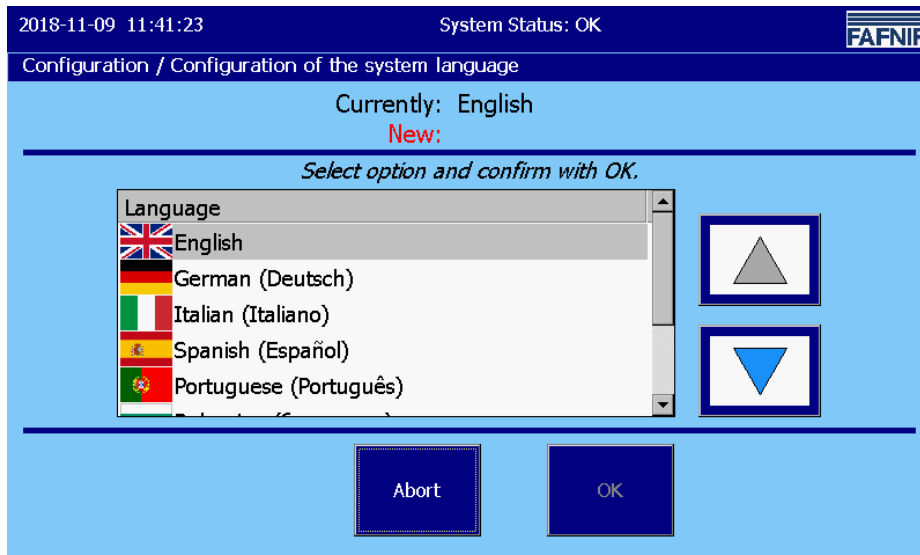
2018-11-09 11:41:23 System Status: OK FAFNIR

Configuration / Configuration of the system language

Currently: English
New:

Select option and confirm with OK.

Language
English
German (Deutsch)
Italian (Italiano)
Spanish (Español)
Portuguese (Português)
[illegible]

Abort OK